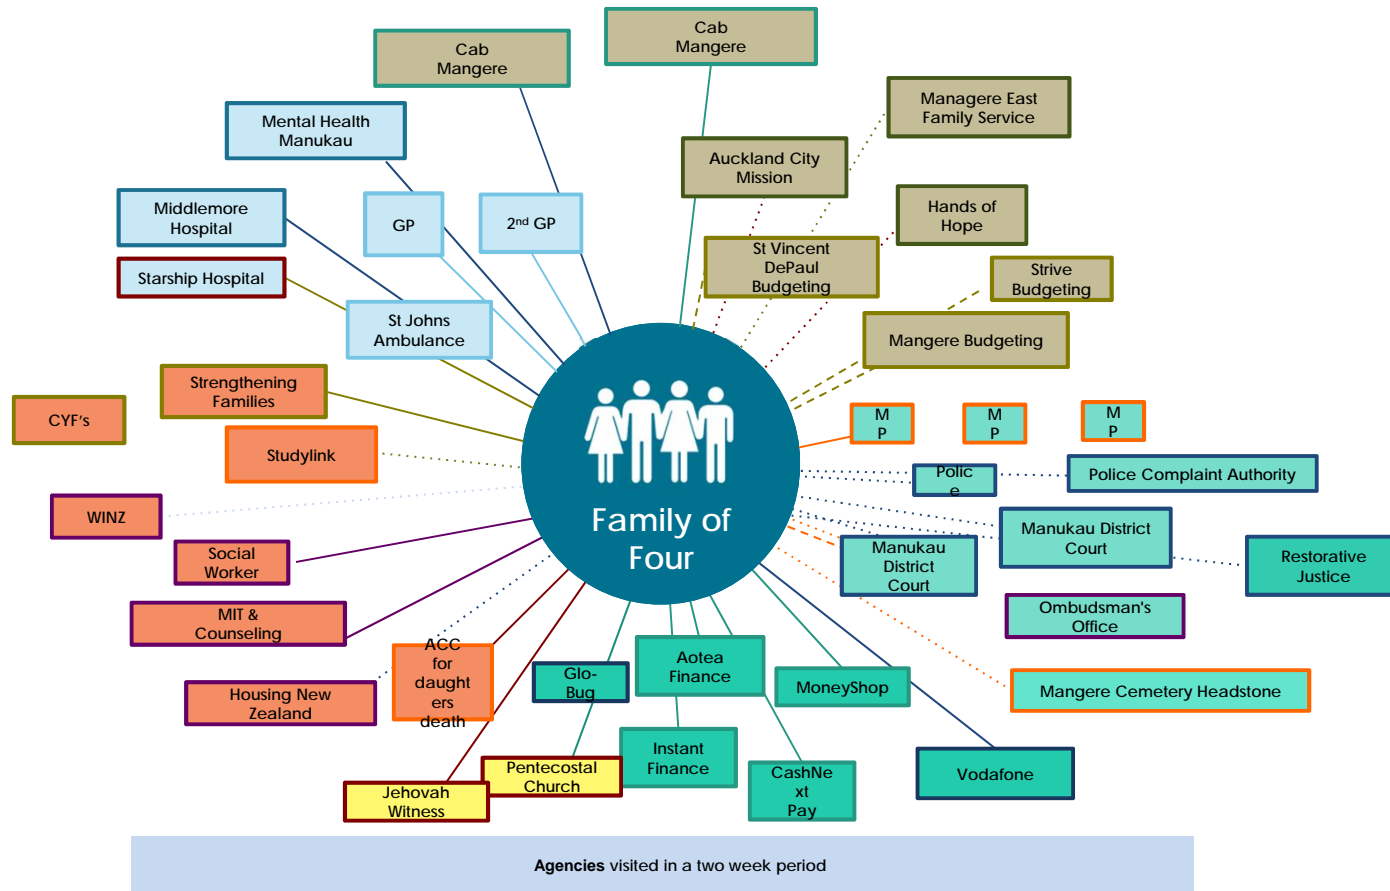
Cab Mangere

Cab Mangere

Managere East Family Service

Mental Health Manukau

Auckland City Mission

Middlemore Hospital

GP

$2^{nd}$ GP

Hands of Hope

Starship Hospital

St Vincent DePaul Budgeting

Strive Budgeting

St Johns Ambulance

Mangere Budgeting

Strengthening Families

CYF's

Studylink

M P

M P

M P

Family of Four

Polic e

Police Complaint Authority

WINZ

Manukau District Court

Restorative Justice

Social Worker

Manukau District Court

MIT & Counseling

Ombudsman's Office

ACC for daught ers death

Glo-Bug

Aotea Finance

MoneyShop

Housing New Zealand

Mangere Cemetery Headstone

Instant Finance

Pentecostal Church

CashNe xt Pay

Vodafone

Jehovah Witness

**Agencies** visited in a two week period